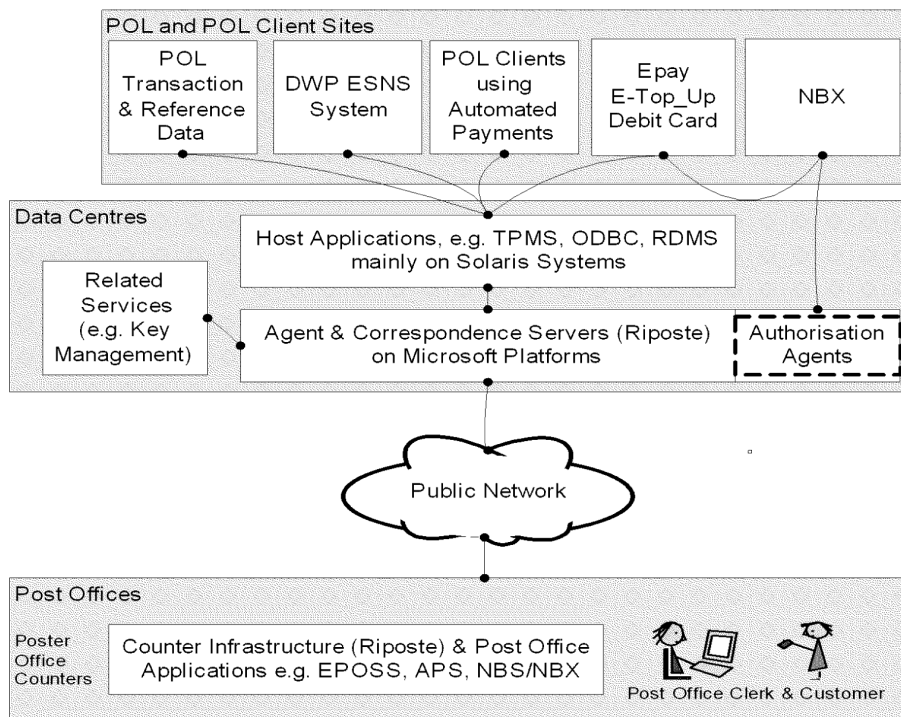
POL and POL Client Sites

POL Transaction & Reference Data

DWP ESNS System

POL Clients using Automated Payments

Epay E-Top_Up Debit Card

NBX

Data Centres

Host Applications, e.g. TPMS, ODBC, RDMS mainly on Solaris Systems

Related Services (e.g. Key Management)

Agent & Correspondence Servers (Riposte) on Microsoft Platforms

Authorisation Agents

Public Network

Post Offices

Poster Office Counters

Counter Infrastructure (Riposte) & Post Office Applications e.g. EPOSS, APS, NBS/NBX

Post Office Clerk & Customer